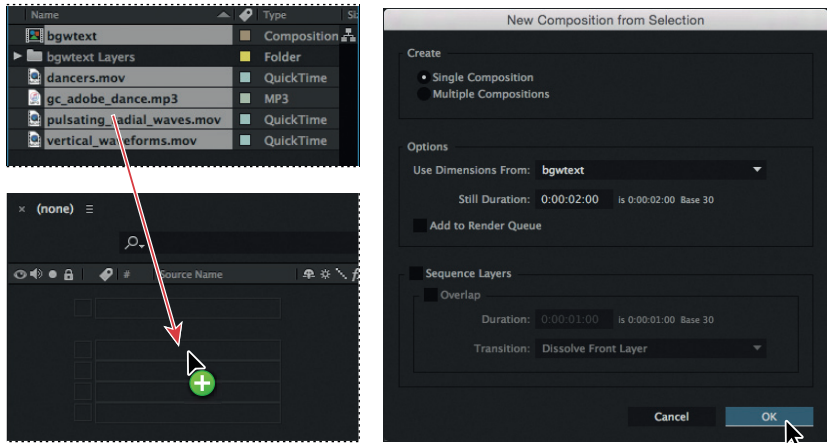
| Name | Type |
|---|---|
| bgwtext | Composition |
| bgwtext Layers | Folder |
| dancers.mov | QuickTime |
| gc_adobe_dance.mp3 | MP3 |
| pulsating_radial_waves.mov | QuickTime |
| vertical_waveforms.mov | QuickTime |

× (none) ☰

# Source Name

New Composition from Selection

Create

Single Composition
Multiple Compositions

Options

Use Dimensions From: bgwtext

Still Duration: 0:00:02:00 is 0:00:02:00 Base 30

Add to Render Queue

Sequence Layers

Overlap

Duration: 0:00:01:00 is 0:00:01:00 Base 30

Transition: Dissolve Front Layer

Cancel OK